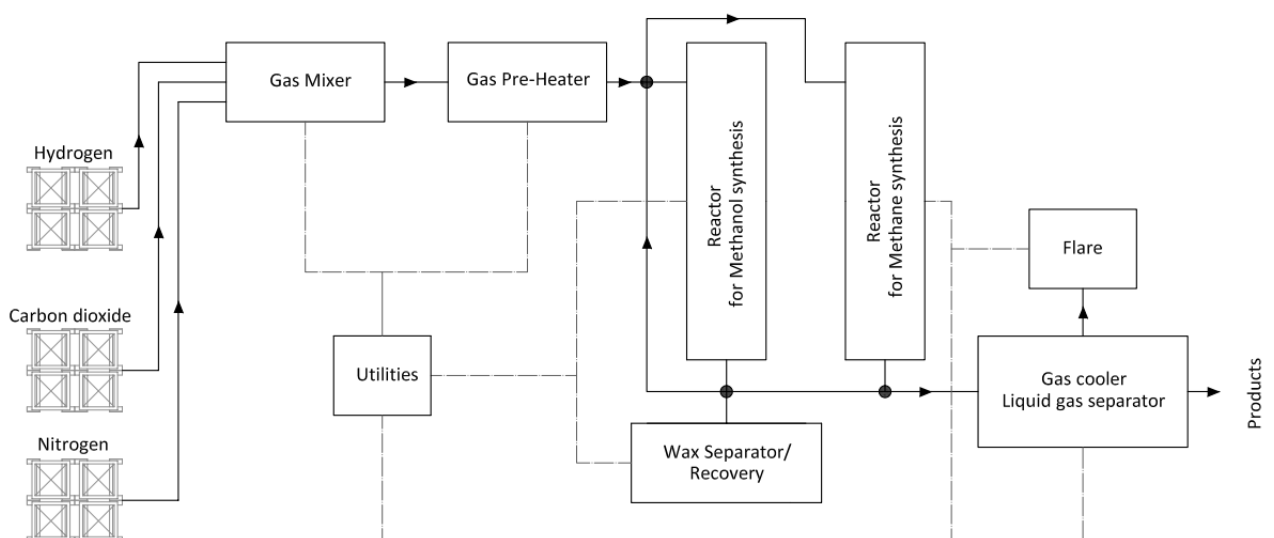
Hydrogen

Carbon dioxide

Nitrogen

Gas Mixer

Gas Pre-Heater

Utilities

Reactor for Methanol synthesis

Reactor for Methane synthesis

Wax Separator/ Recovery

Flare

Gas cooler Liquid gas separator

Products